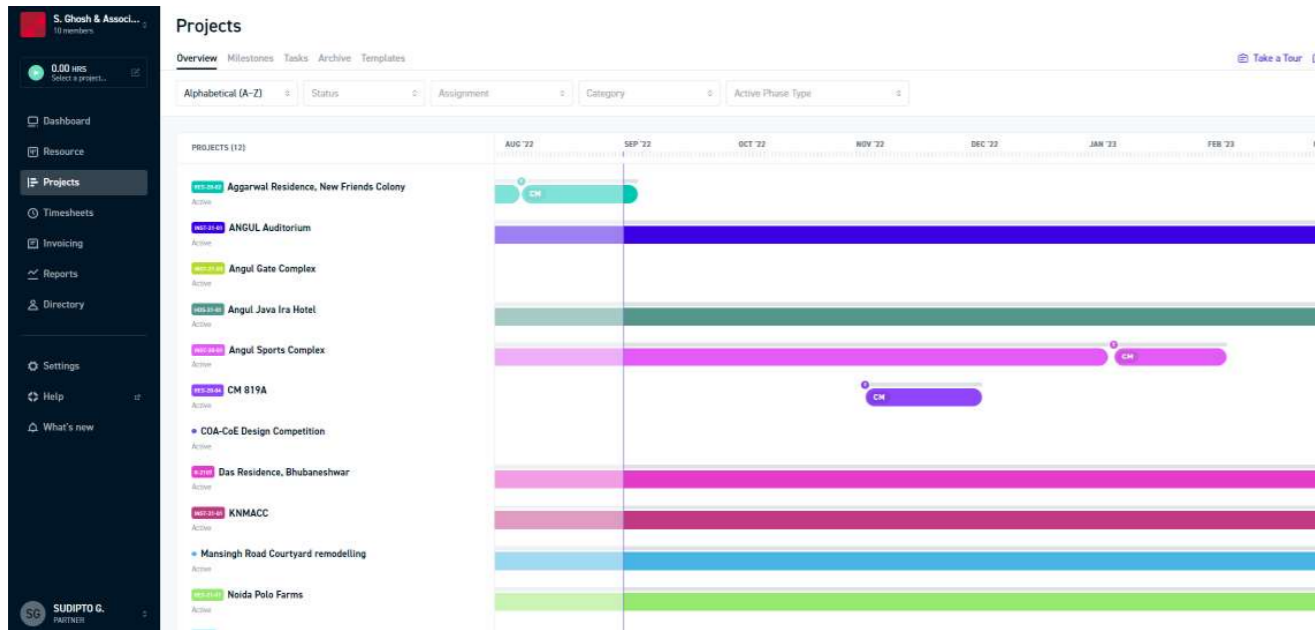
S. Ghosh & Associ...
10 members

0.00 HRS
Select a project...

Dashboard
Resource
Projects
Timesheets
Invoicing
Reports
Directory

Settings
Help
What's new

SG SUDIPTO G.
PARTNER

Projects

Overview Milestones Tasks Archive Templates

Take a Tour

Alphabetical (A-Z) Status Assignment Category Active Phase Type

PROJECTS (12)

AUG '22 SEP '22 OCT '22 NOV '22 DEC '22 JAN '23 FEB '23

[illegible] Aggarwal Residence, New Friends Colony
Active
CM

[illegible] ANGUL Auditorium
Active

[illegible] Angul Gate Complex
Active

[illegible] Angul Java Ira Hotel
Active

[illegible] Angul Sports Complex
Active
CM

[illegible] CM 819A
Active
CM

COA-CoE Design Competition

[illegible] Das Residence, Bhubaneshwar
Active

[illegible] KNMACC
Active

Mansingh Road Courtyard remodelling
Active

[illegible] Noida Polo Farms
Active